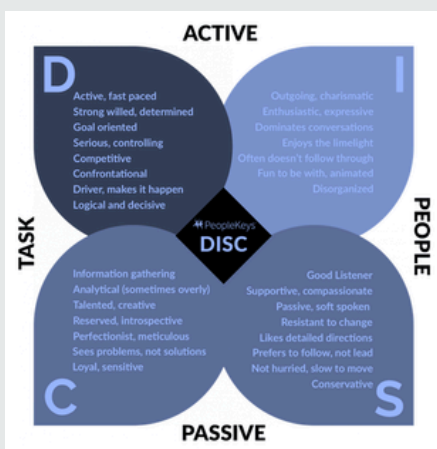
ACTIVE

D

Active, fast paced
Strong willed, determined
Goal oriented
Serious, controlling
Competitive
Confrontational
Driver, makes it happen
Logical and decisive

I

Outgoing, charismatic
Enthusiastic, expressive
Dominates conversations
Enjoys the limelight
Often doesn't follow through
Fun to be with, animated
Disorganized

TASK

PeopleKeys
DISC

PEOPLE

Information gathering
Analytical (sometimes overly)
Talented, creative
Reserved, introspective
Perfectionist, meticulous
Sees problems, not solutions
Loyal, sensitive

C

Good Listener
Supportive, compassionate
Passive, soft spoken
Resistant to change
Likes detailed directions
Prefers to follow, not lead
Not hurried, slow to move
Conservative

S

PASSIVE